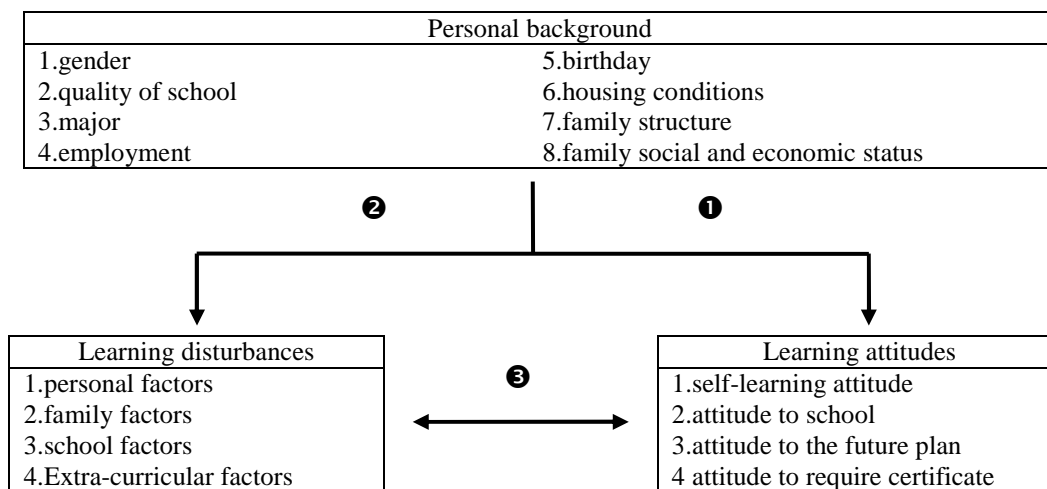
Personal background

1.gender
2.quality of school
3.major
4.employment

5.birthday
6.housing conditions
7.family structure
8.family social and economic status

❷

❶

Learning disturbances
1.personal factors
2.family factors
3.school factors
4.Extra-curricular factors

❸

Learning attitudes
1.self-learning attitude
2.attitude to school
3.attitude to the future plan
4 attitude to require certificate